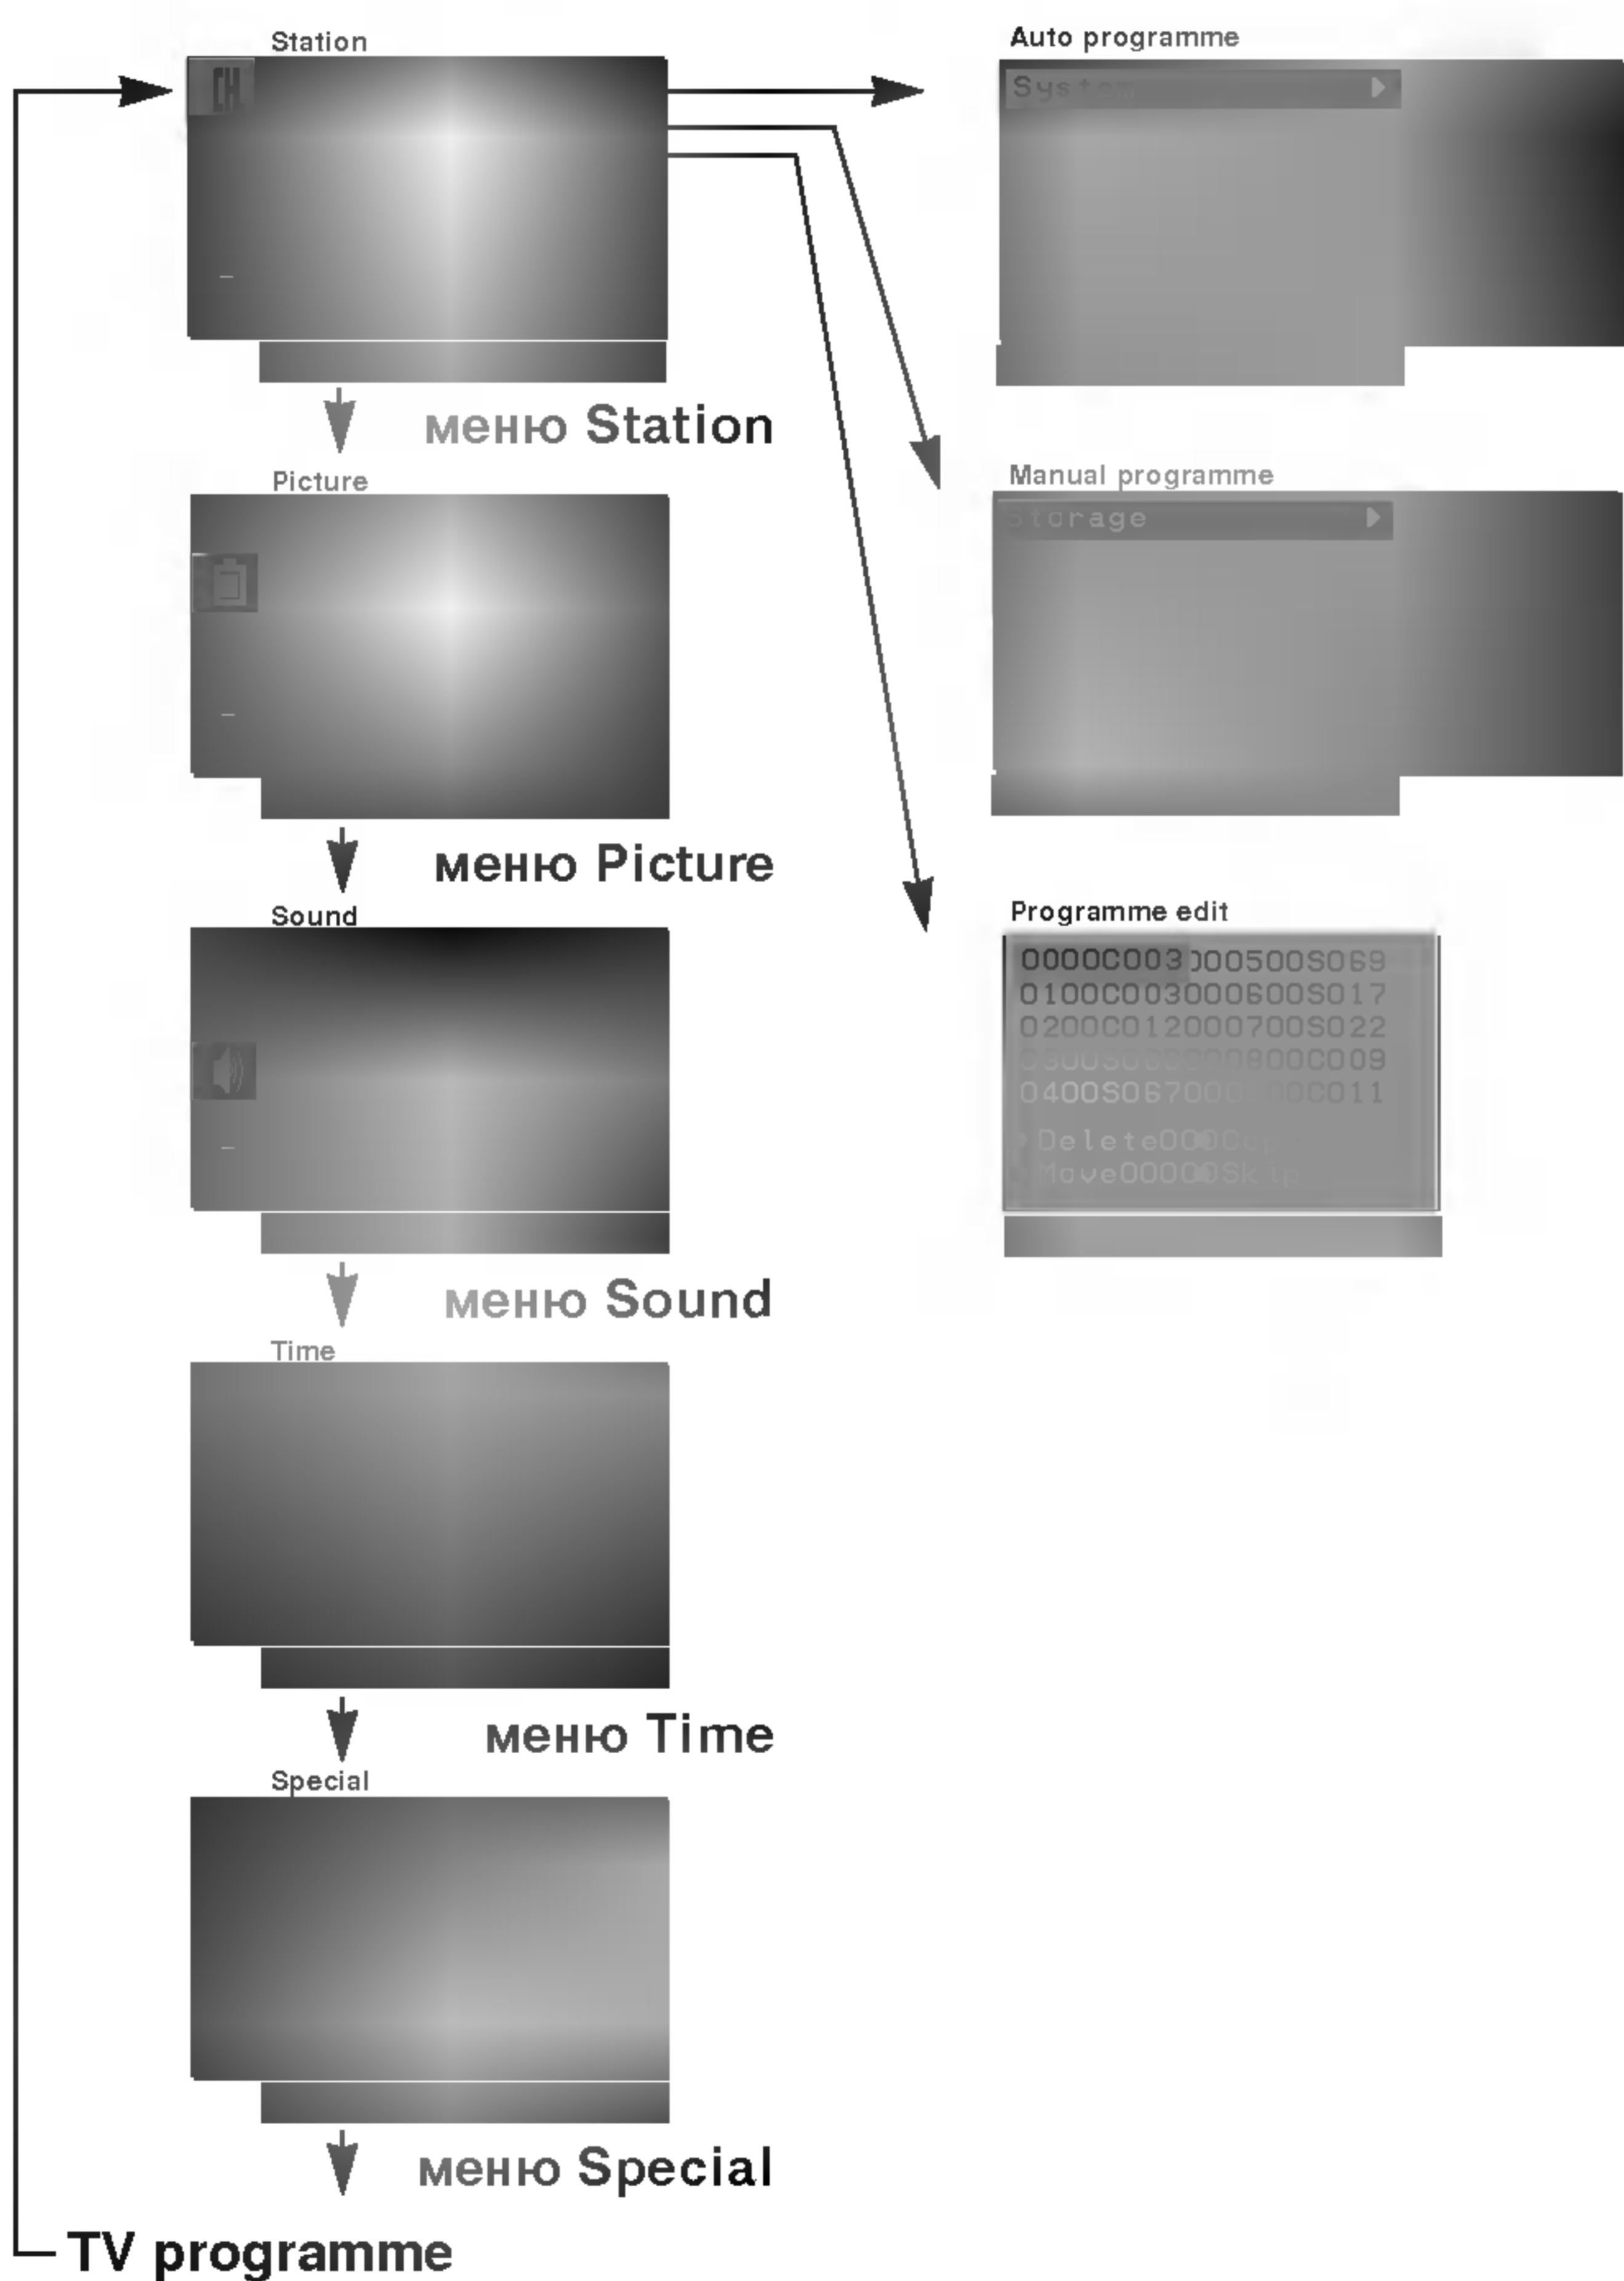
Station

CH

меню Station

Picture

меню Picture

Sound

меню Sound

Time

меню Time

Special

меню Special

TV programme

Auto programme

System

Manual programme

Storage

Programme edit

0000C003 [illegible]00500S069
0100C003000600S017
0200C012000700S022
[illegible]800C009
0400S067000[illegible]0C011

Delete000C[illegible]
Move0000Skip